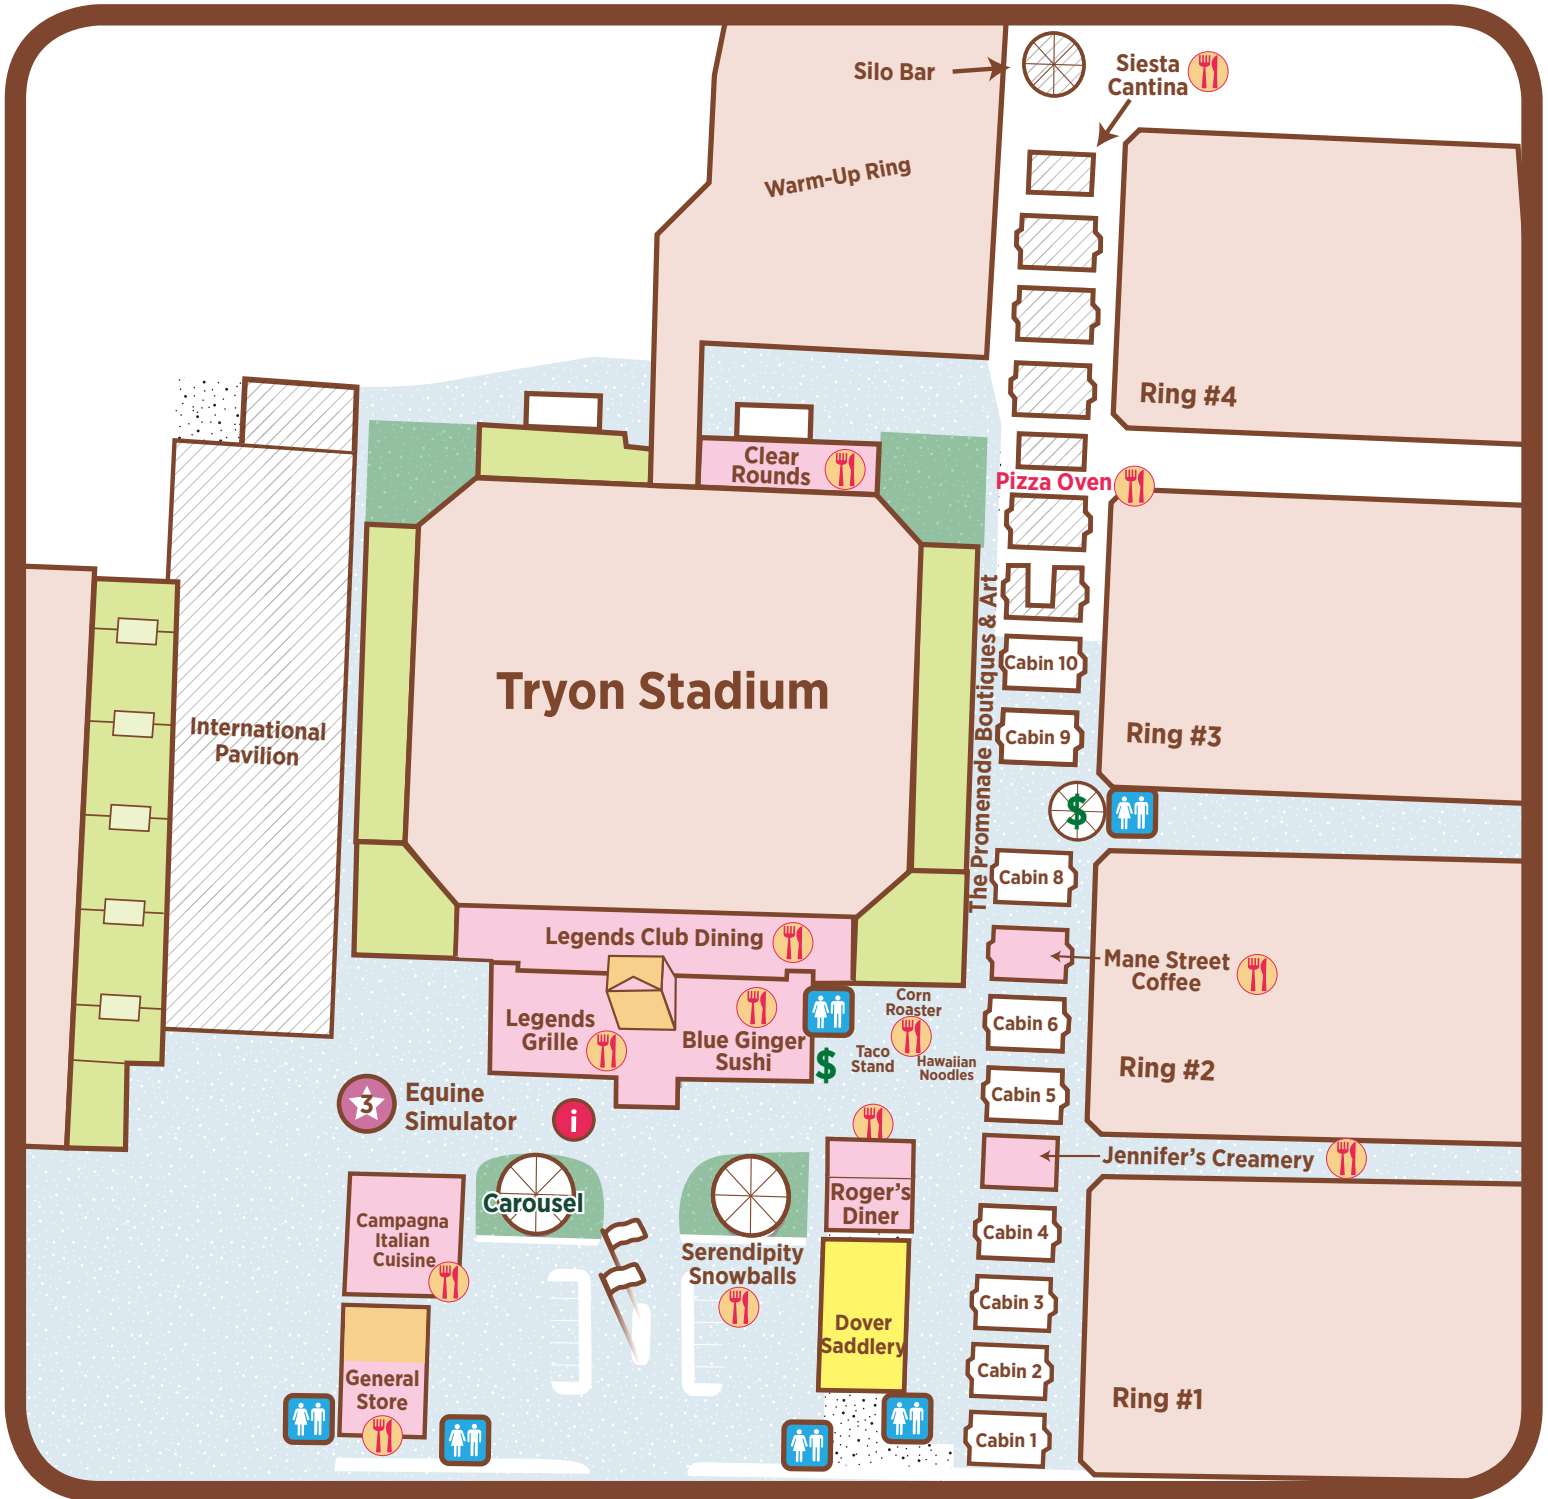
Silo Bar

Siesta Cantina

Warm-Up Ring

Ring #4

Clear Rounds

Pizza Oven

Tryon Stadium

The Promenade Boutiques & Art

Cabin 10

Cabin 9

Ring #3

$

International Pavilion

Cabin 8

Legends Club Dining

Mane Street Coffee

Legends Grille

Blue Ginger Sushi

Corn Roaster

Taco Stand

Hawaiian Noodles

$

Cabin 6

Cabin 5

Ring #2

3

Equine Simulator

i

Jennifer's Creamery

Carousel

Roger's Diner

Campagna Italian Cuisine

Serendipity Snowballs

Cabin 4

Cabin 3

Dover Saddlery

Cabin 2

General Store

Ring #1

Cabin 1